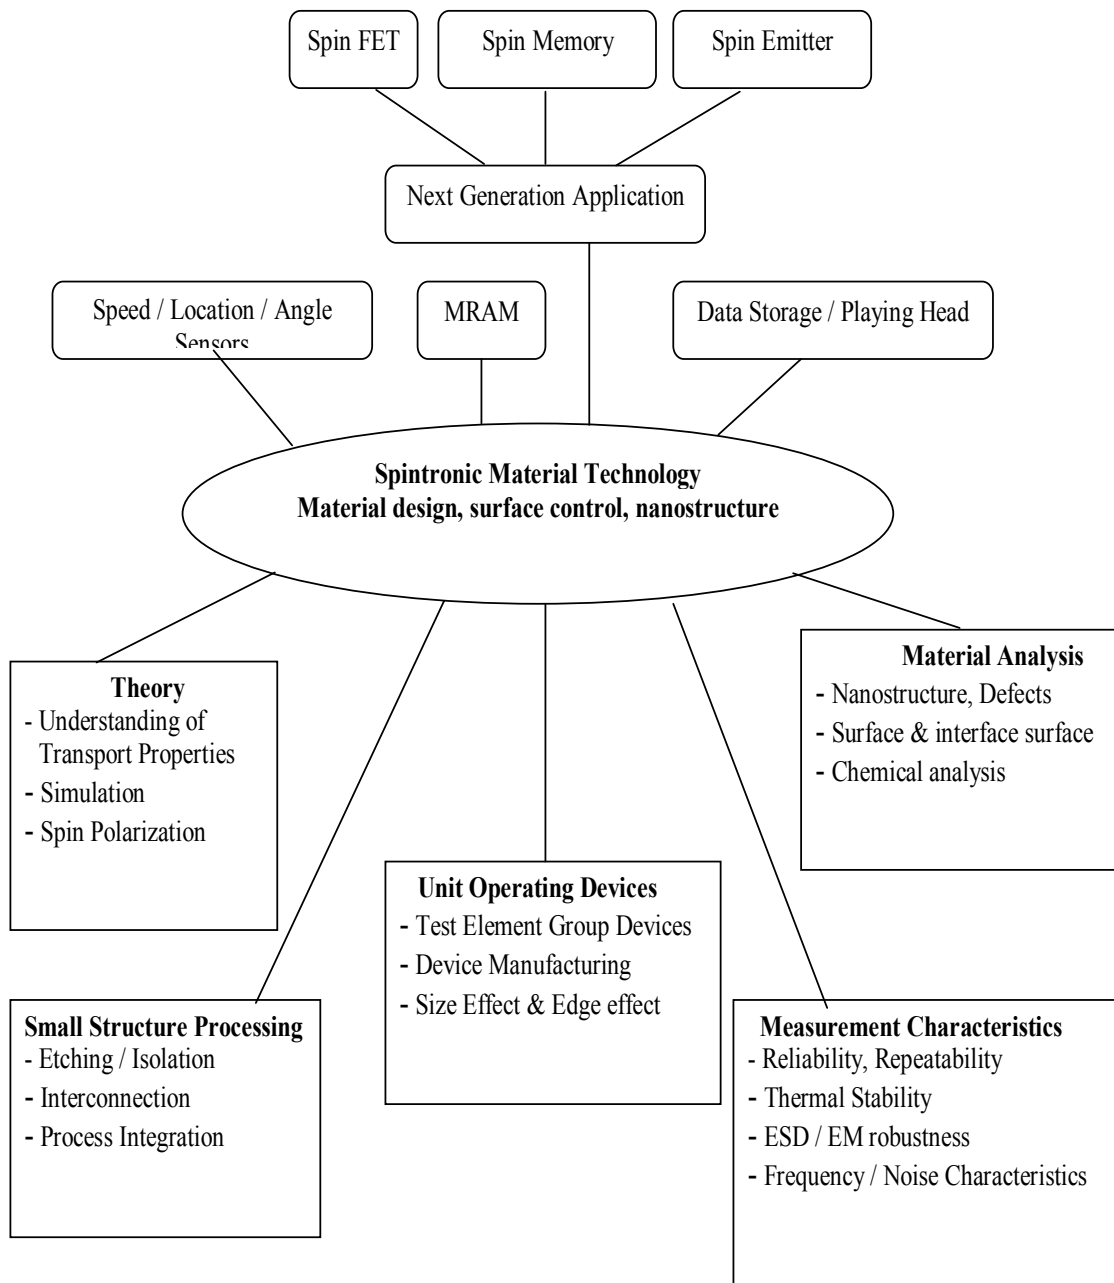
Spin FET

Spin Memory

Spin Emitter

Next Generation Application

Speed / Location / Angle Sensors

MRAM

Data Storage / Playing Head

**Spintronic Material Technology**
**Material design, surface control, nanostructure**

**Theory**
- Understanding of Transport Properties
- Simulation
- Spin Polarization

**Material Analysis**
- Nanostructure, Defects
- Surface & interface surface
- Chemical analysis

**Unit Operating Devices**
- Test Element Group Devices
- Device Manufacturing
- Size Effect & Edge effect

**Small Structure Processing**
- Etching / Isolation
- Interconnection
- Process Integration

**Measurement Characteristics**
- Reliability, Repeatability
- Thermal Stability
- ESD / EM robustness
- Frequency / Noise Characteristics